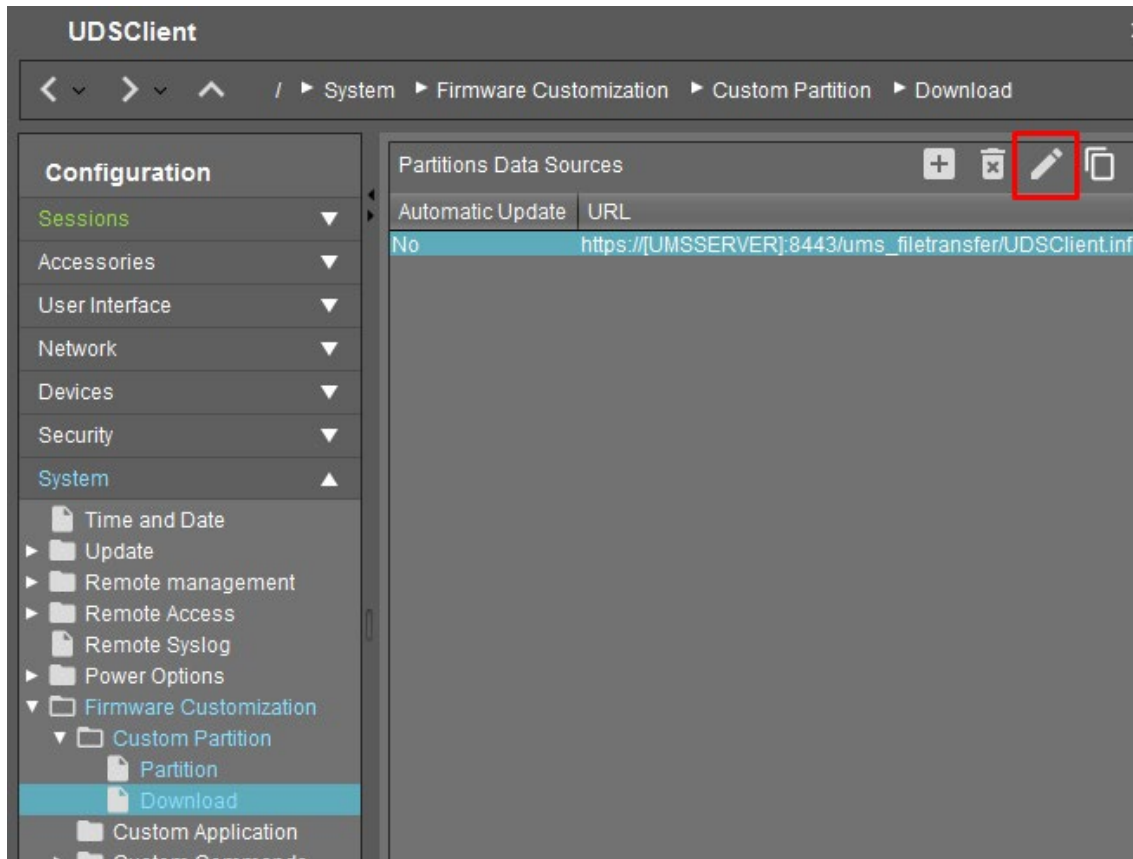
UDSClient

/ ► System ► Firmware Customization ► Custom Partition ► Download

Configuration

Sessions
Accessories
User Interface
Network
Devices
Security
System
Time and Date
Update
Remote management
Remote Access
Remote Syslog
Power Options
Firmware Customization
Custom Partition
Partition
Download
Custom Application
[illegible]

Partitions Data Sources

| Automatic Update | URL |
|---|---|
| No | https://[UMSSERVER]:8443/ums_filetransfer/UDSClient.inf |